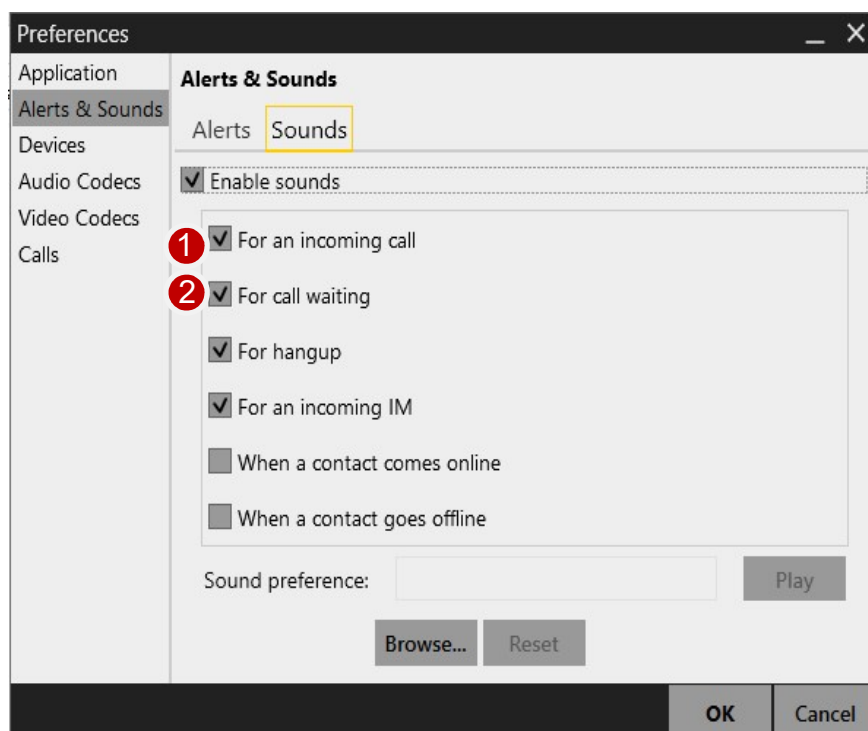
Preferences

Application
Alerts & Sounds
Devices
Audio Codecs
Video Codecs
Calls

Alerts & Sounds

Alerts Sounds

Enable sounds

1 For an incoming call

2 For call waiting

For hangup

For an incoming IM

When a contact comes online

When a contact goes offline

Sound preference:

Play

Browse... Reset

OK Cancel